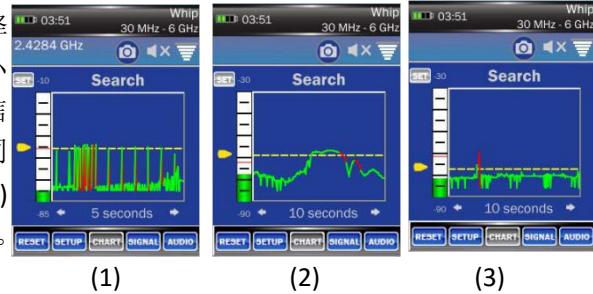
03:51 Whip 30 MHz - 6 GHz
2.4284 GHz
SET -10
Search
-85 5 seconds
RESET SETUP CHART SIGNAL AUDIO
(1)

03:51 Whip 30 MHz - 6 GHz
SET -30
Search
-90 10 seconds
RESET SETUP CHART SIGNAL AUDIO
(2)

03:51 Whip 30 MHz - 6 GHz
SET -30
Search
-90 10 seconds
RESET SETUP CHART SIGNAL AUDIO
(3)